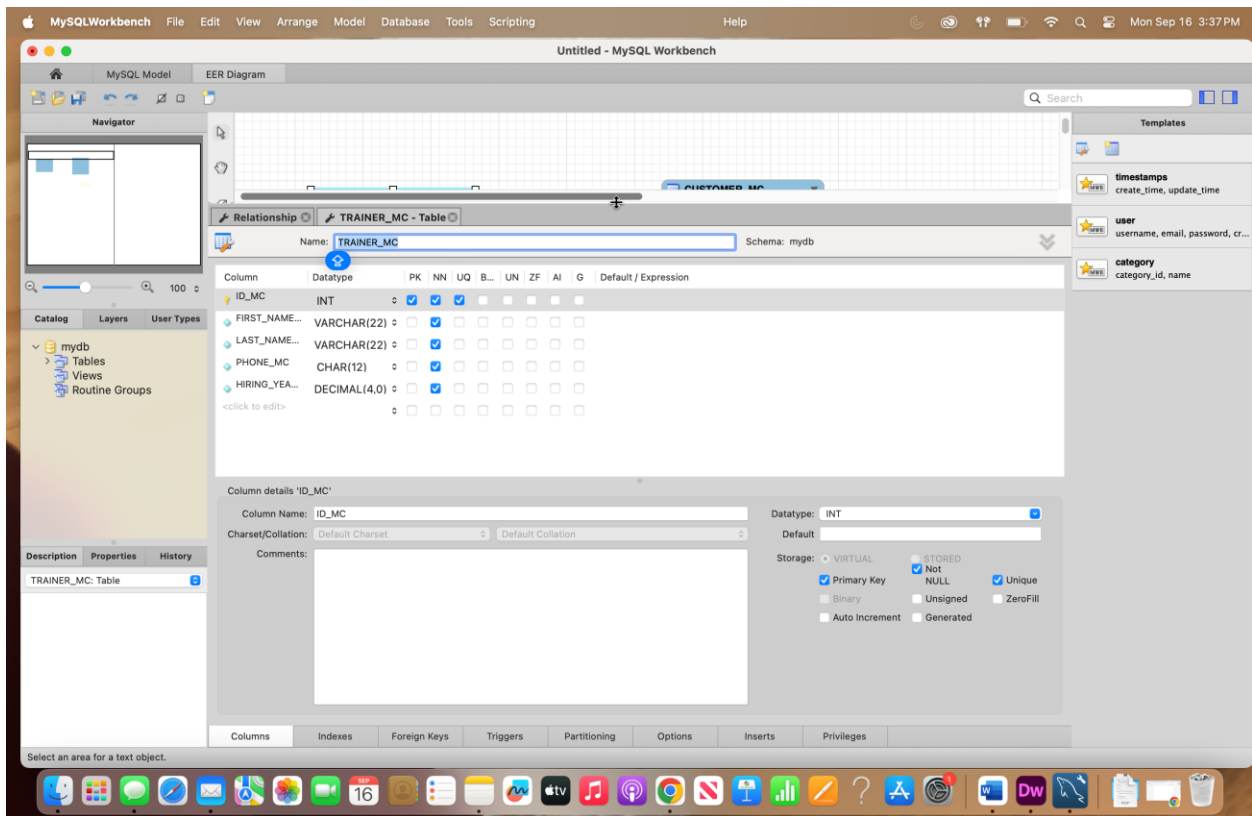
MySQLWorkbench File Edit View Arrange Model Database Tools Scripting Help Mon Sep 16 3:37PM

Untitled - MySQL Workbench

MySQL Model EER Diagram

Search

Navigator

Templates

timestamps
create_time, update_time

user
username, email, password, cr...

category
category_id, name

100

Catalog Layers User Types

mydb
Tables
Views
Routine Groups

CUSTOMER_MC

Relationship TRAINER_MC - Table

Name: TRAINER_MC Schema: mydb

| Column | Datatype | PK | NN | UQ | B... | UN | ZF | AI | G | Default / Expression |
|---|---|---|---|---|---|---|---|---|---|---|
| ID_MC | INT | ☑ | ☑ | ☑ | ☐ | ☐ | ☐ | ☐ | ☐ | |
| FIRST_NAME... | VARCHAR(22) | ☐ | ☑ | ☐ | ☐ | ☐ | ☐ | ☐ | ☐ | |
| LAST_NAME... | VARCHAR(22) | ☐ | ☑ | ☐ | ☐ | ☐ | ☐ | ☐ | ☐ | |
| PHONE_MC | CHAR(12) | ☐ | ☑ | ☐ | ☐ | ☐ | ☐ | ☐ | ☐ | |
| HIRING_YEA... | DECIMAL(4,0) | ☐ | ☑ | ☐ | ☐ | ☐ | ☐ | ☐ | ☐ | |
| <click to edit> | | ☐ | ☐ | ☐ | ☐ | ☐ | ☐ | ☐ | ☐ | |

Column details 'ID_MC'

Column Name: ID_MC
Datatype: INT
Charset/Collation: Default Charset Default Collation
Default
Comments:
Storage: VIRTUAL STORED
Primary Key Not NULL Unique
Binary Unsigned ZeroFill
Auto Increment Generated

Description Properties History

TRAINER_MC: Table

Columns Indexes Foreign Keys Triggers Partitioning Options Inserts Privileges

Select an area for a text object.

SEP 16